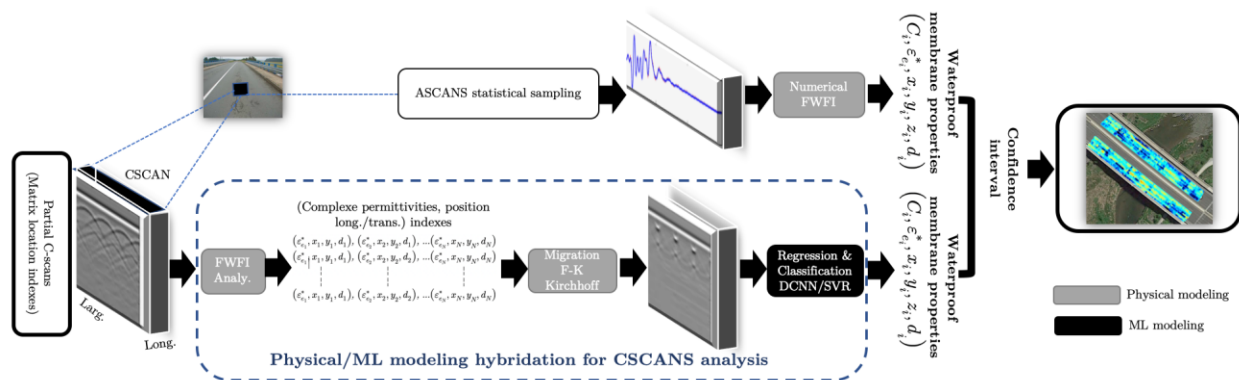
Partial C-scans (Matrix location indexes)

CSCAN

Larg.

Long.

ASCANS statistical sampling

Numerical FWFI

Waterproof membrane properties $(C_i, \varepsilon^*_{e_i}, x_i, y_i, z_i, d_i)$

Confidence interval

(Complexe permittivities, position long./trans.) indexes

FWFI Analy.

$(\varepsilon^*_{e_1}, x_1, y_1, d_1), (\varepsilon^*_{e_2}, x_2, y_2, d_2), ...(\varepsilon^*_{e_N}, x_N, y_N, d_N)$
$(\varepsilon^*_{e_1}, x_1, y_1, d_1), (\varepsilon^*_{e_2}, x_2, y_2, d_2), ...(\varepsilon^*_{e_N}, x_N, y_N, d_N)$
$(\varepsilon^*_{e_1}, x_1, y_1, d_1), (\varepsilon^*_{e_2}, x_2, y_2, d_2), ...(\varepsilon^*_{e_N}, x_N, y_N, d_N)$

Migration F-K Kirchhoff

Regression & Classification DCNN/SVR

Waterproof membrane properties $(C_i, \varepsilon^*_{e_i}, x_i, y_i, z_i, d_i)$

Physical/ML modeling hybridation for CSCANS analysis

Physical modeling

ML modeling